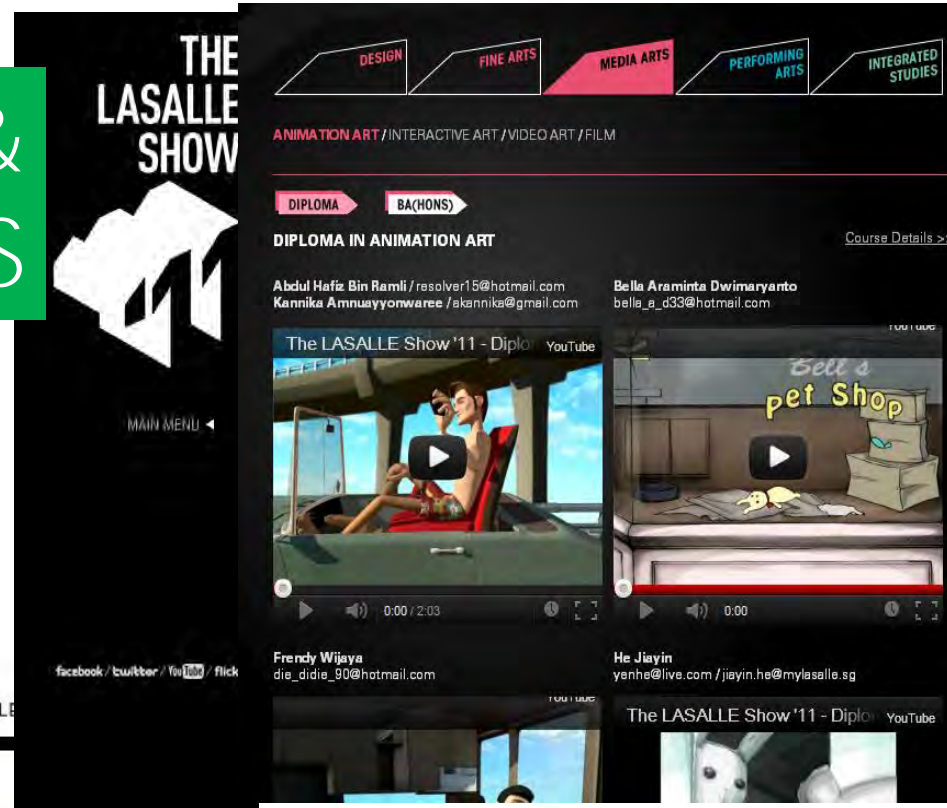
&
S

THE LASALLE SHOW

'11

MAIN MENU ◄

facebook / twitter / YouTube / flick

DESIGN
FINE ARTS
MEDIA ARTS
PERFORMING ARTS
INTEGRATED STUDIES

ANIMATION ART / INTERACTIVE ART / VIDEO ART / FILM

DIPLOMA
BA(HONS)

DIPLOMA IN ANIMATION ART

Course Details >

Abdul Hafiz Bin Ramli / resolver15@hotmail.com
Kannika Amnuayyonwaree / akannika@gmail.com

Bella Araminta Dwimaryanto
bella_a_d33@hotmail.com

The LASALLE Show '11 - Diplo
YouTube

0:00 / 2:03

YouTube

Bell's pet Shop

0:00

Frendy Wijaya
die_didie_90@hotmail.com

He Jiayin
yenhe@live.com / jiayin.he@mylasalle.sg

YouTube

The LASALLE Show '11 - Diplo
YouTube